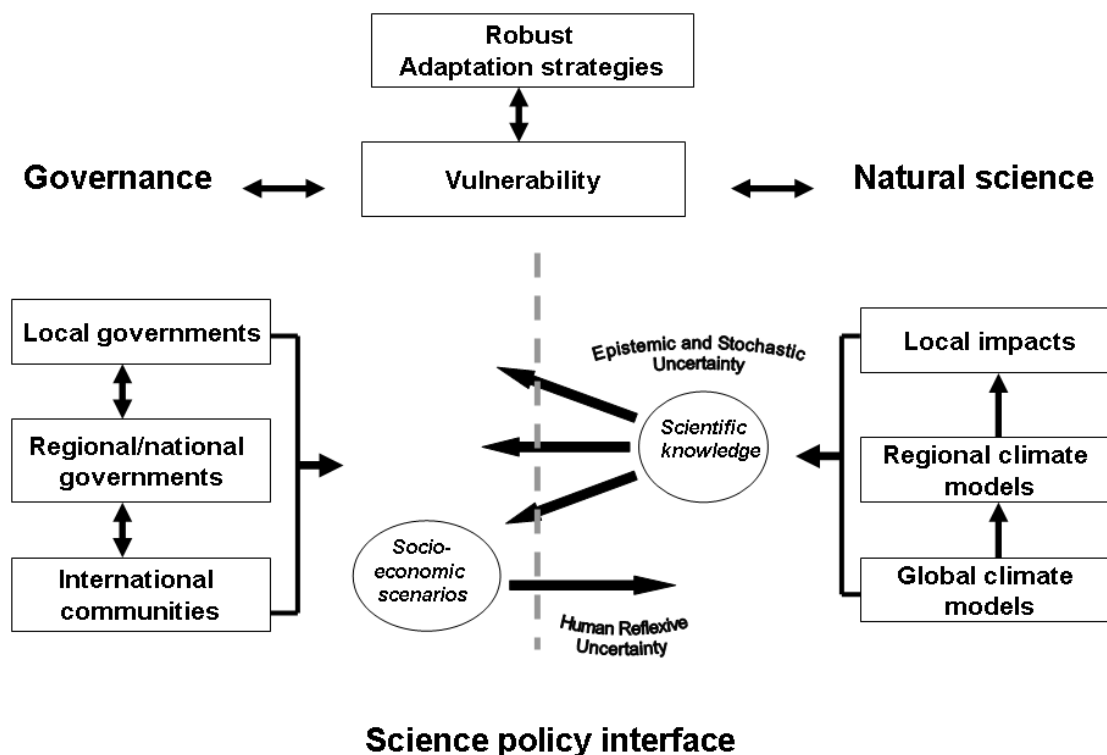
Robust Adaptation strategies

Governance

Vulnerability

Natural science

Local governments

Regional/national governments

International communities

Epistemic and Stochastic Uncertainty

Scientific knowledge

Socio-economic scenarios

Human Reflexive Uncertainty

Local impacts

Regional climate models

Global climate models

Science policy interface